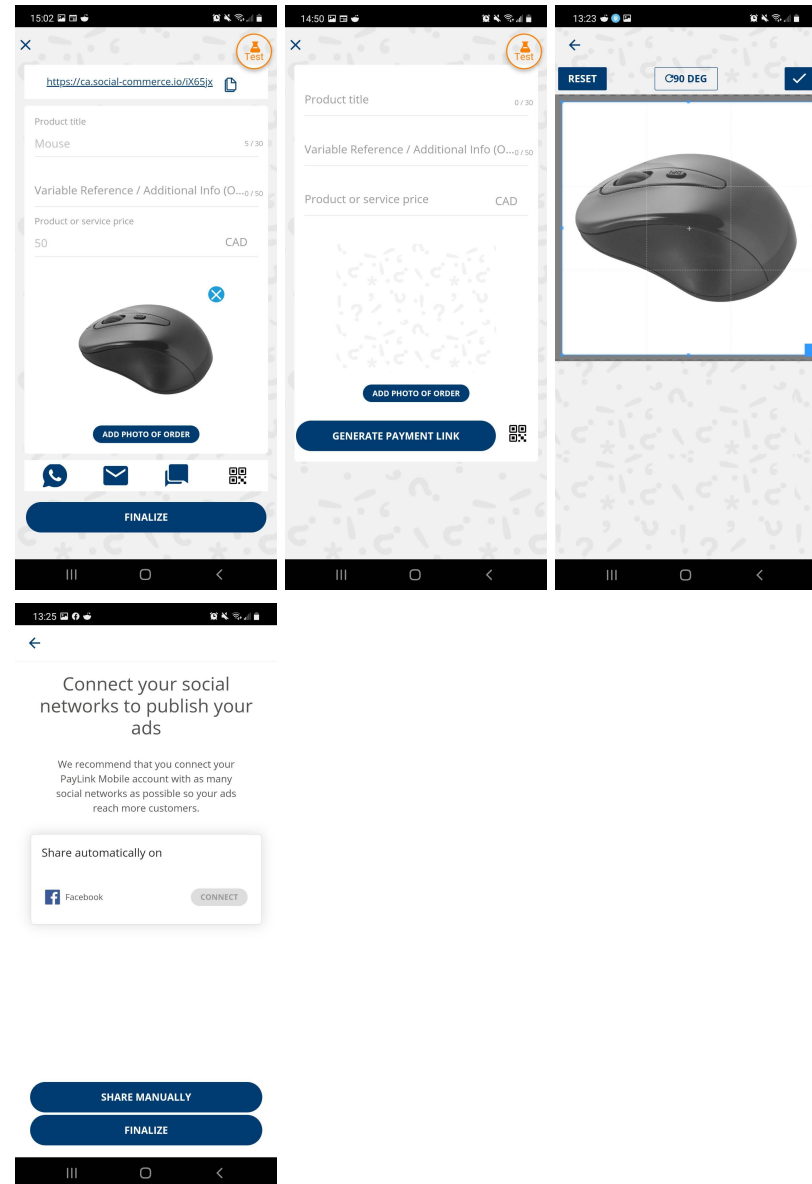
15:02

Test

https://ca.social-commerce.io/iX65jx

Product title
Mouse 5 / 30

Variable Reference / Additional Info (O... 0 / 50

Product or service price
50 CAD

ADD PHOTO OF ORDER

FINALIZE

14:50

Test

Product title 0 / 30

Variable Reference / Additional Info (O... 0 / 50

Product or service price CAD

ADD PHOTO OF ORDER

GENERATE PAYMENT LINK

13:23

RESET

90 DEG

13:25

Connect your social networks to publish your ads

We recommend that you connect your PayLink Mobile account with as many social networks as possible so your ads reach more customers.

Share automatically on

Facebook CONNECT

SHARE MANUALLY

FINALIZE